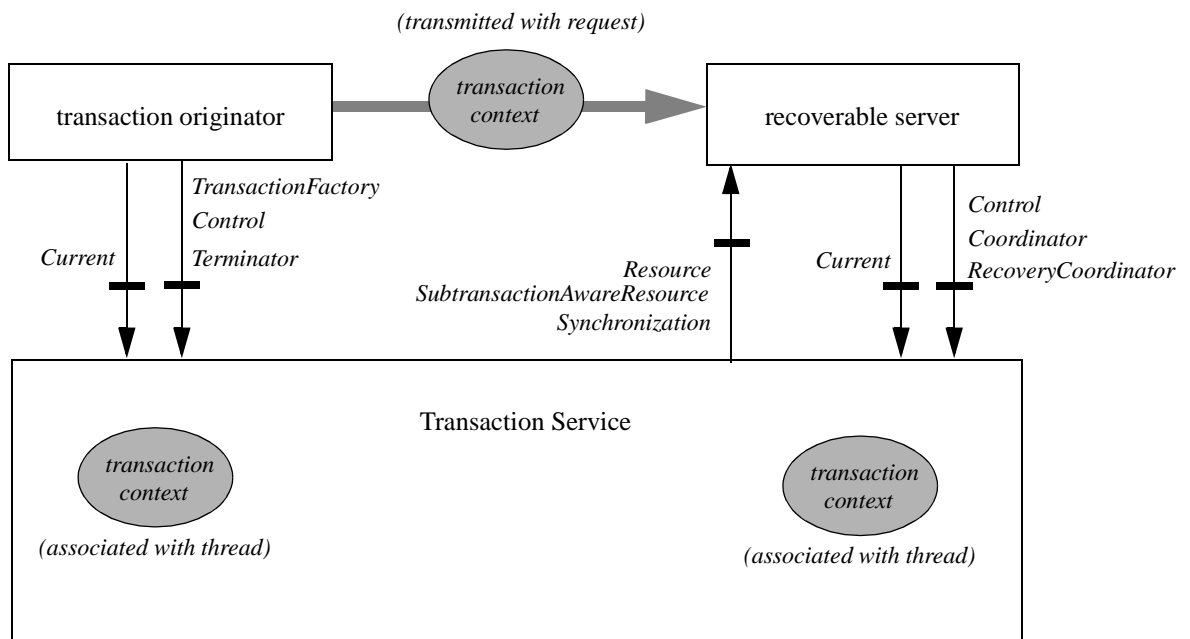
(transmitted with request)

transaction originator

transaction context

recoverable server

Current

TransactionFactory
Control
Terminator

Resource
SubtransactionAwareResource
Synchronization

Current

Control
Coordinator
RecoveryCoordinator

Transaction Service

transaction context

(associated with thread)

transaction context

(associated with thread)